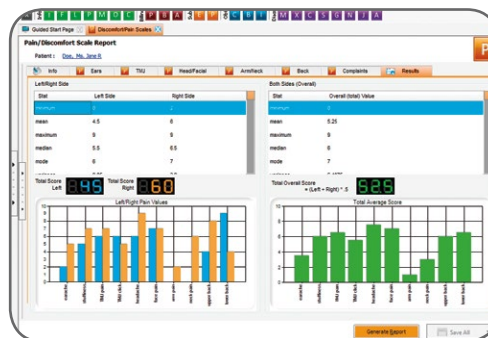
Guided Start Page
Discomfort/Pain Scales

Pain/Discomfort Scale Report

Patient : Doe, Ms. Jane R

Info
Ears
TMJ
Head/Facial
Arm/Neck
Back
Complaints
Results

Left/Right Side

| Stat | Left Side | Right Side |
|---|---|---|
| minimum | 0 | 2 |
| mean | 4.5 | 6 |
| maximum | 9 | 9 |
| median | 5.5 | 6.5 |
| mode | 6 | 7 |

Both Sides (Overall)

| Stat | Overall (total) Value |
|---|---|
| minimum | 0 |
| mean | 5.25 |
| maximum | 9 |
| median | 6 |
| mode | 7 |

Total Score Left 4.5
Total Score Right 6.0

Total Overall Score = (Left + Right) * .5
5.25

Left/Right Pain Values

Total Average Score

Generate Report
Save All